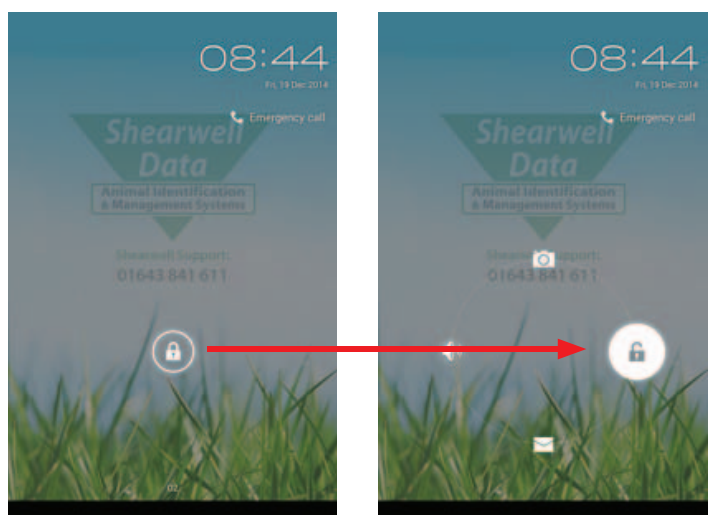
08:44
Fri, 19 Dec 2014
Emergency call
Shearwell Data
Animal Identification & Management Systems
Shearwell Support:
01643 841 611

08:44
Fri, 19 Dec 2014
Emergency call
Shearwell Data
Animal Identification & Management Systems
Shearwell Support:
01643 841 611